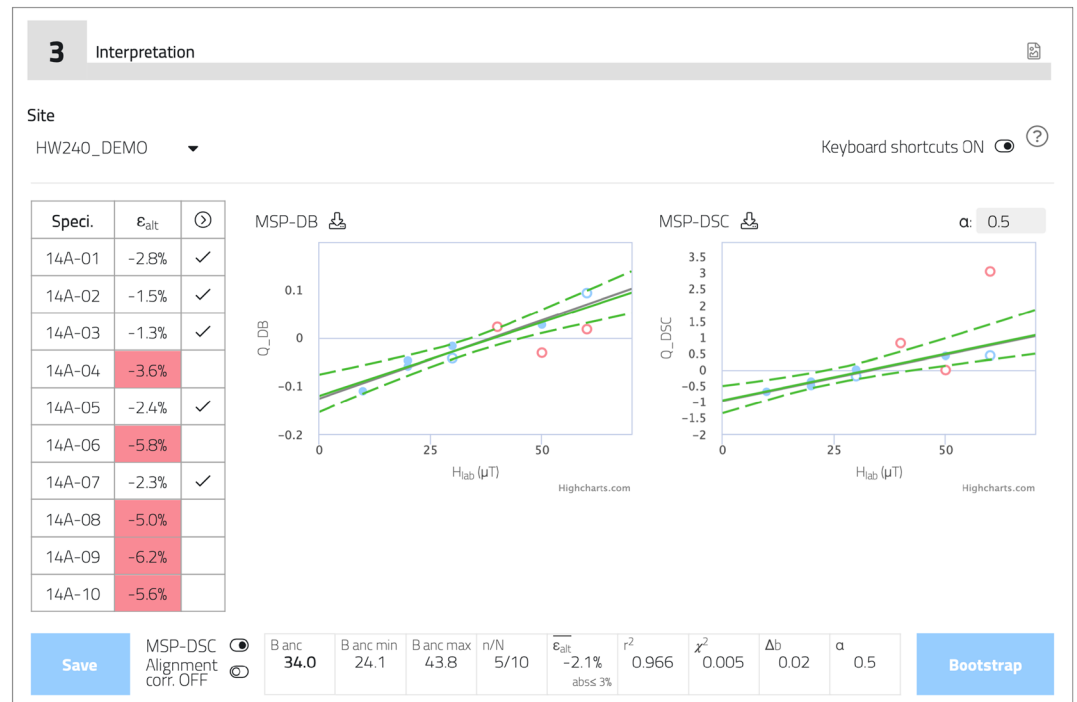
3 Interpretation

Site

HW240_DEMO

Keyboard shortcuts ON

?

| Speci. | $\varepsilon_{alt}$ | > |
|---|---|---|
| 14A-01 | -2.8% | ✓ |
| 14A-02 | -1.5% | ✓ |
| 14A-03 | -1.3% | ✓ |
| 14A-04 | -3.6% | |
| 14A-05 | -2.4% | ✓ |
| 14A-06 | -5.8% | |
| 14A-07 | -2.3% | ✓ |
| 14A-08 | -5.0% | |
| 14A-09 | -6.2% | |
| 14A-10 | -5.6% | |

MSP-DB

Q_DB

0.1
0
-0.1
-0.2

0 25 50

$H_{lab}$ (μT)

Highcharts.com

MSP-DSC

α: 0.5

Q_DSC

3.5
3
2.5
2
1.5
1
0.5
0
-0.5
-1
-1.5
-2

0 25 50

$H_{lab}$ (μT)

Highcharts.com

Save

MSP-DSC

Alignment corr. OFF

| B anc | B anc min | B anc max | n/N | $\overline{\varepsilon_{alt}}$ | $r^2$ | $\chi^2$ | Δb | α |
|---|---|---|---|---|---|---|---|---|
| 34.0 | 24.1 | 43.8 | 5/10 | -2.1% abs≤ 3% | 0.966 | 0.005 | 0.02 | 0.5 |

Bootstrap